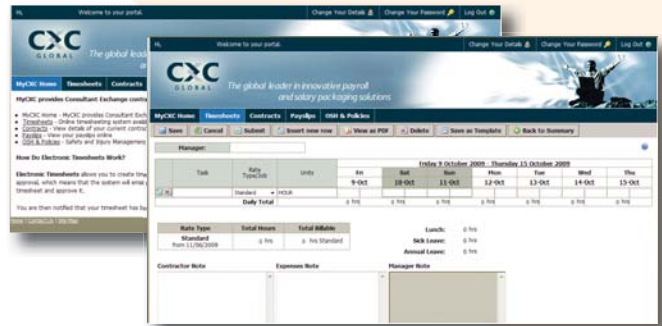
Hi, Welcome to your portal. Change Your Details Change Your Password Log Out

CXC GLOBAL The global lea

MyCXC Home Timesheets Contracts

MyCXC provides Consultant Exchange contr

MyCXC Home - MyCXC provides Consultant Exch
Timesheets - Online timesheeting system availa
Contracts - View details of your current contra
Payslips - View your payslips online
OSH & Policies - Safety and Injury Managemen

How Do Electronic Timesheets Work?

Electronic Timesheets allow you to create tim approval, which means that the system will ema timesheet and approve it.

You are then notified that your timesheet has be

Home | Contact Us | Site Map

Hi, Welcome to your portal. Change Your Details Change Your Password Log Out

CXC GLOBAL The global leader in innovative payroll and salary packaging solutions

MyCXC Home Timesheets Contracts Payslips OSH & Policies

Save Cancel Submit Insert new row View as PDF Delete Save as Template Back to Summary

Manager:

Friday 9 October 2009 - Thursday 15 October 2009

| | Task | Rate Type/Job | Units | Fri 9-Oct | Sat 10-Oct | Sun 11-Oct | Mon 12-Oct | Tue 13-Oct | Wed 14-Oct | Thu 15-Oct |
|---|---|---|---|---|---|---|---|---|---|---|
| | | Standard | HOUR | | | | | | | |
| | | | Daily Total | 0 hrs | 0 hrs | 0 hrs | 0 hrs | 0 hrs | 0 hrs | 0 hrs |

| Rate Type | Total Hours | Total Billable |
|---|---|---|
| Standard from 11/06/2009 | 0 hrs | 0 hrs Standard |

Lunch: 0 hrs
Sick Leave: 0 hrs
Annual Leave: 0 hrs

Contractor Note
Expenses Note
Manager Note